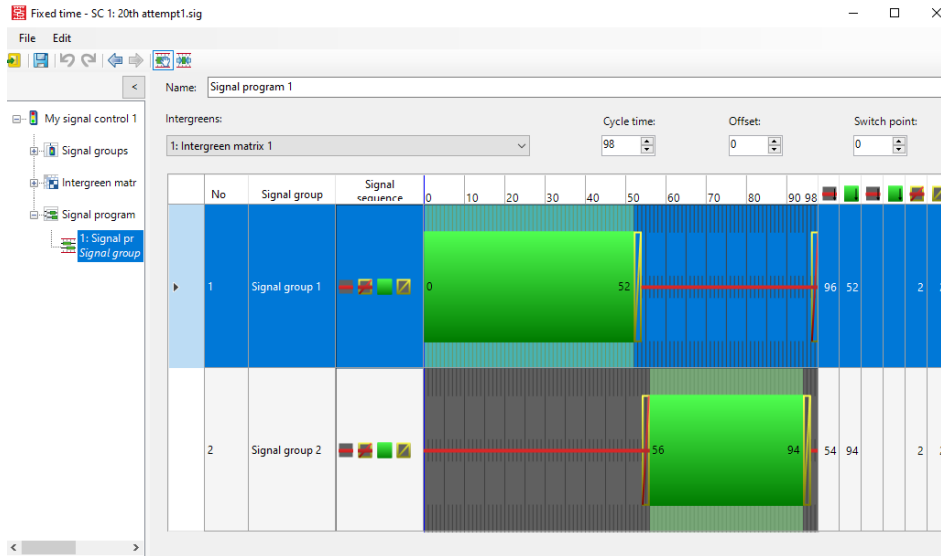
Fixed time - SC 1: 20th attempt1.sig

File Edit

My signal control 1
Signal groups
Intergreen matr
Signal program
1: Signal pr
Signal group

Name: Signal program 1

Intergreens:
1: Intergreen matrix 1

Cycle time: 98
Offset: 0
Switch point: 0

| | No | Signal group | Signal sequence | 0 10 20 30 40 50 60 70 80 90 98 | | | | | | |
|---|---|---|---|---|---|---|---|---|---|---|
| ▸ | 1 | Signal group 1 | | 0 52 | 96 | 52 | | | 2 | |
| | 2 | Signal group 2 | | 56 94 | 54 | 94 | | | 2 | |